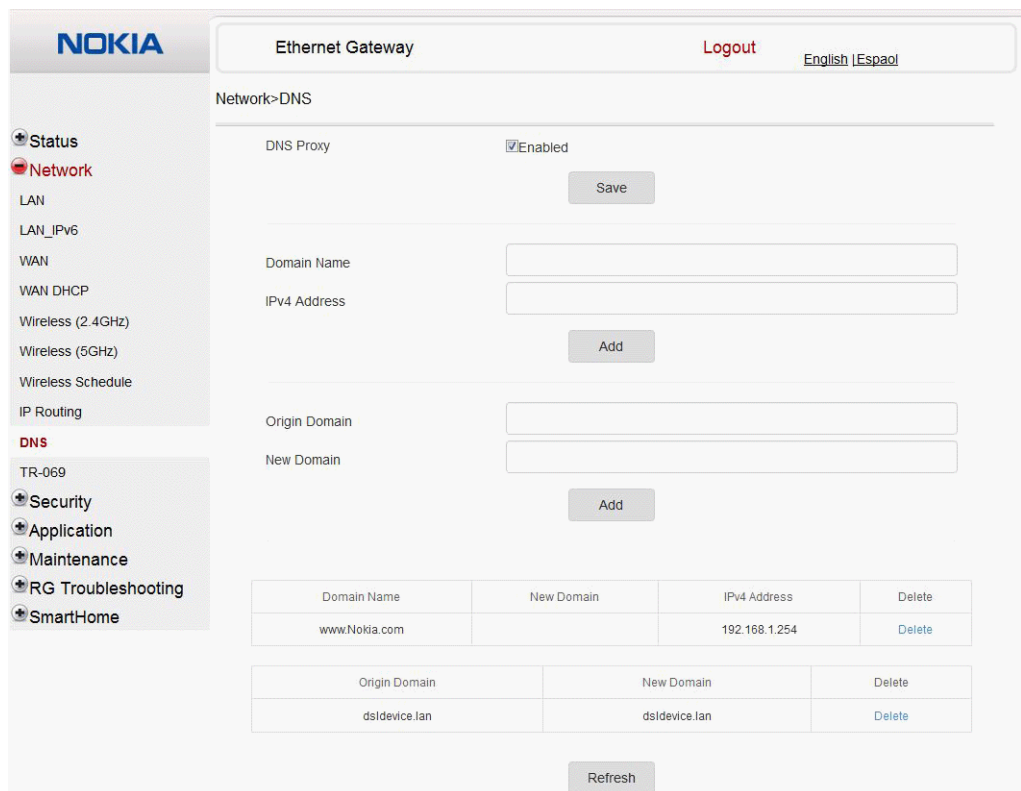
NOKIA

Ethernet Gateway

Logout

English |Espaol

Network>DNS

Status
Network
LAN
LAN_IPv6
WAN
WAN DHCP
Wireless (2.4GHz)
Wireless (5GHz)
Wireless Schedule
IP Routing
DNS
TR-069
Security
Application
Maintenance
RG Troubleshooting
SmartHome

DNS Proxy Enabled

Save

Domain Name
IPv4 Address

Add

Origin Domain
New Domain

Add

| Domain Name | New Domain | IPv4 Address | Delete |
|---|---|---|---|
| www.Nokia.com | | 192.168.1.254 | Delete |

| Origin Domain | New Domain | Delete |
|---|---|---|
| dsldevice.lan | dsldevice.lan | Delete |

Refresh